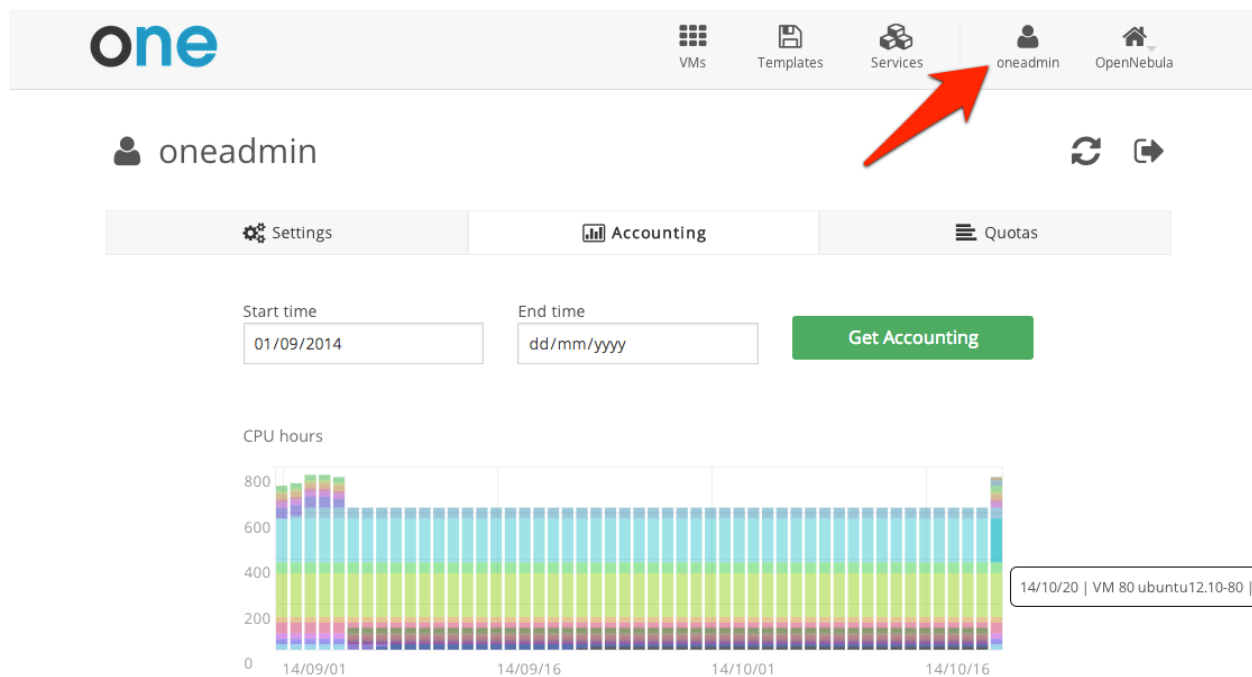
one

VMs
Templates
Services
oneadmin
OpenNebula

oneadmin

Settings
Accounting
Quotas

Start time
01/09/2014
End time
dd/mm/yyyy
Get Accounting

CPU hours

800
600
400
200
0

14/09/01
14/09/16
14/10/01
14/10/16

14/10/20 | VM 80 ubuntu12.10-80 |